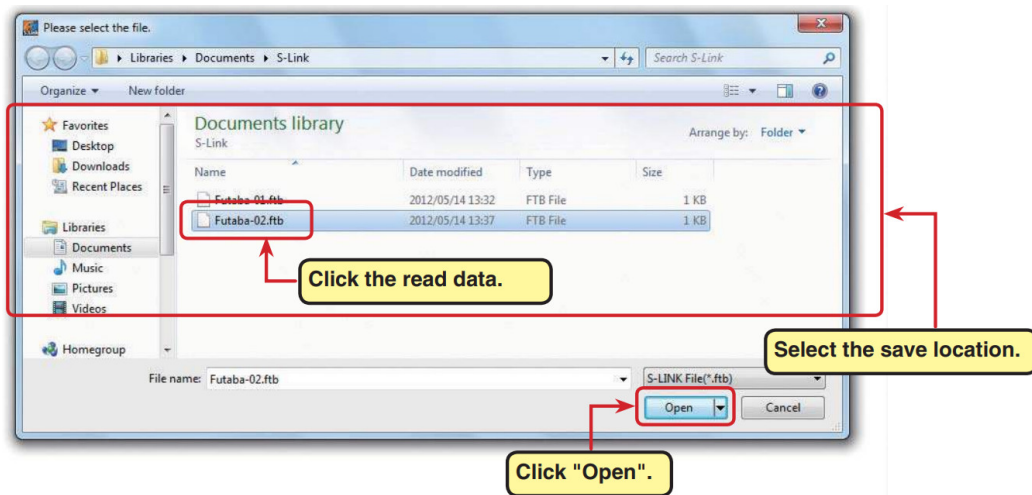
Please select the file.

Libraries ▸ Documents ▸ S-Link

Search S-Link

Organize ▾ New folder

Favorites
Desktop
Downloads
Recent Places

Libraries
Documents
Music
Pictures
Videos

Homegroup

Documents library
S-Link

Arrange by: Folder ▾

| Name | Date modified | Type | Size |
|---|---|---|---|
| Futaba-01.ftb | 2012/05/14 13:32 | FTB File | 1 KB |
| Futaba-02.ftb | 2012/05/14 13:37 | FTB File | 1 KB |

Click the read data.

Select the save location.

File name: Futaba-02.ftb

S-LINK File(*.ftb)

Open

Cancel

Click "Open".